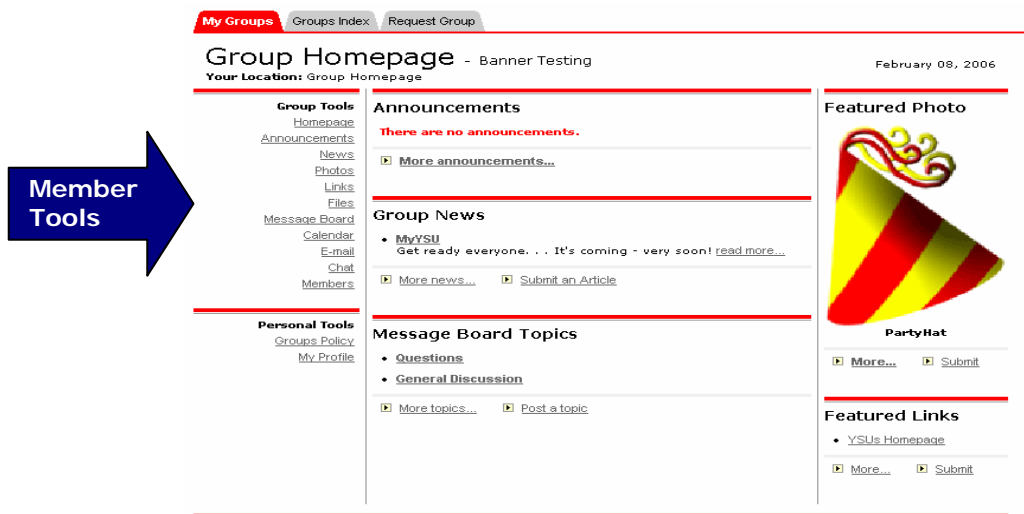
Member Tools

My Groups | Groups Index | Request Group

Group Homepage - Banner Testing
Your Location: Group Homepage

February 08, 2006

Group Tools
Homepage
Announcements
News
Photos
Links
Files
Message Board
Calendar
E-mail
Chat
Members

Personal Tools
Groups Policy
My Profile

Announcements
There are no announcements.
More announcements...

Group News
- MyYSU
Get ready everyone. . . It's coming - very soon! read more...
More news... Submit an Article

Message Board Topics
- Questions
- General Discussion
More topics... Post a topic

Featured Photo
PartyHat
More... Submit

Featured Links
- YSUs Homepage
More... Submit